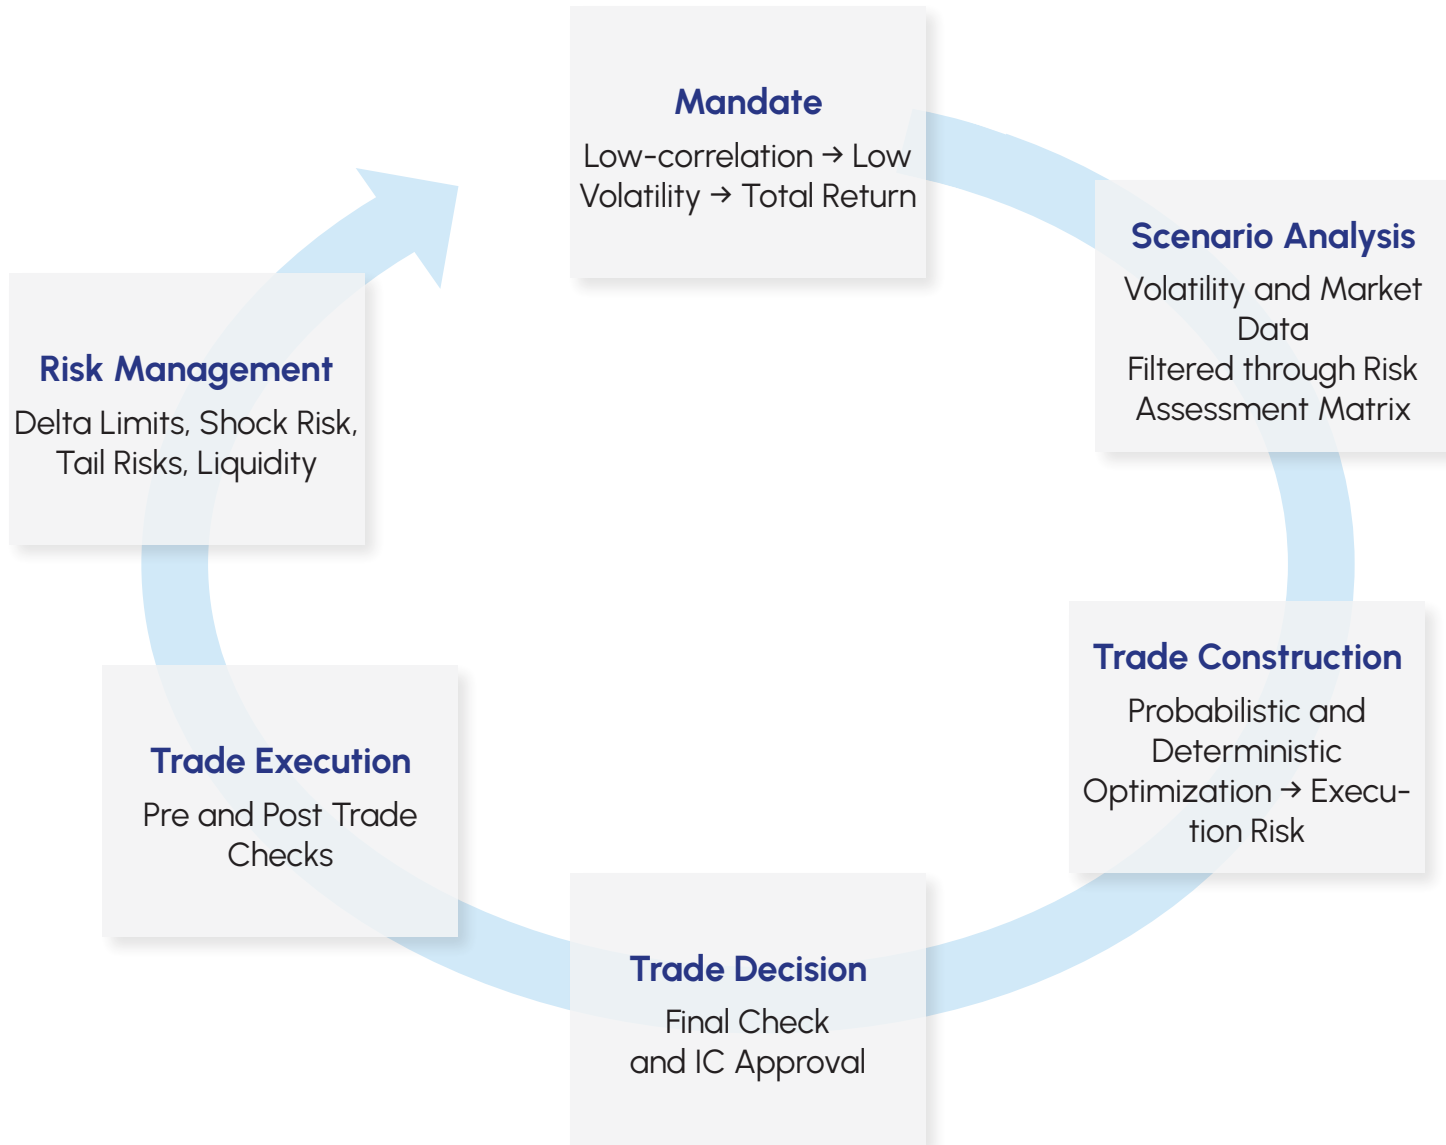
Mandate
Low-correlation → Low Volatility → Total Return

Scenario Analysis
Volatility and Market Data
Filtered through Risk Assessment Matrix

Trade Construction
Probabilistic and Deterministic Optimization → Execution Risk

Trade Decision
Final Check and IC Approval

Trade Execution
Pre and Post Trade Checks

Risk Management
Delta Limits, Shock Risk, Tail Risks, Liquidity